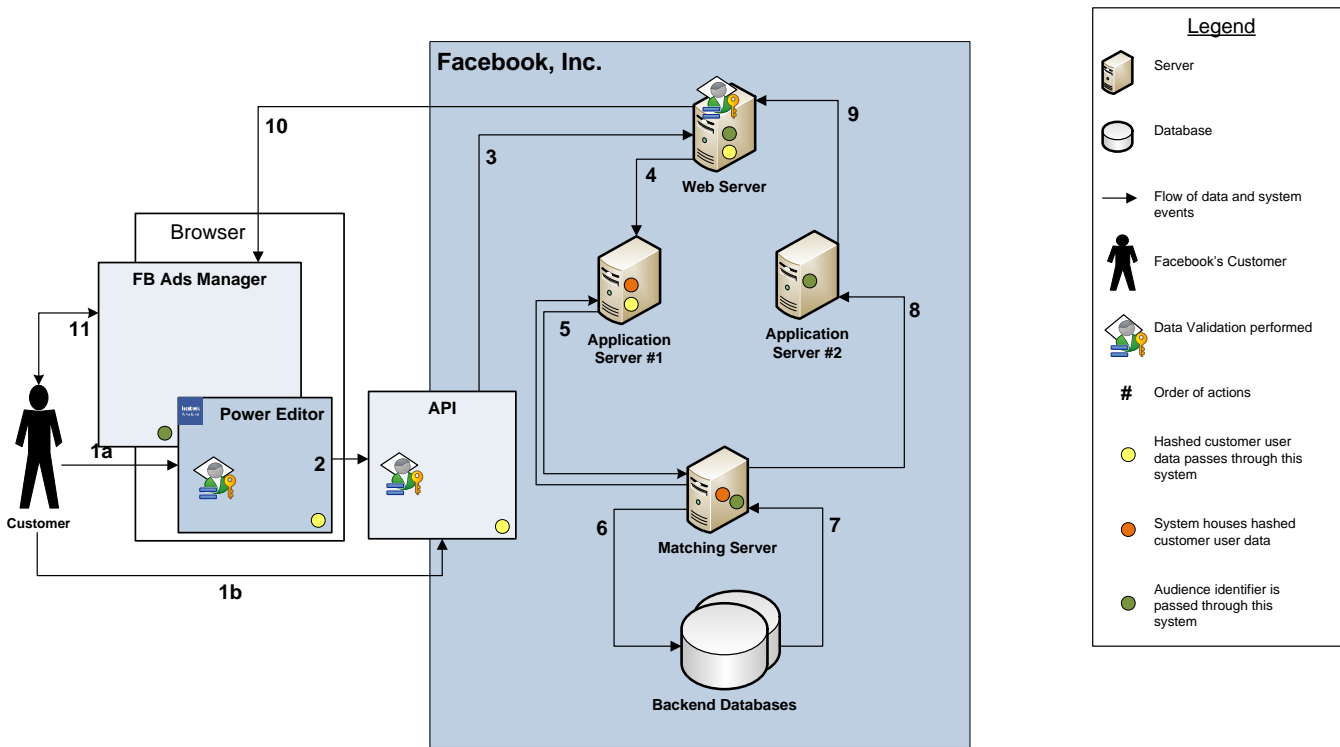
Facebook, Inc.

10

3

9

4

Web Server

Browser

FB Ads Manager

Application Server #1

Application Server #2

5

8

11

Power Editor

API

1a

2

Customer

6

7

Matching Server

1b

Backend Databases

Legend

Server

Database

Flow of data and system events

Facebook's Customer

Data Validation performed

# Order of actions

Hashed customer user data passes through this system

System houses hashed customer user data

Audience identifier is passed through this system